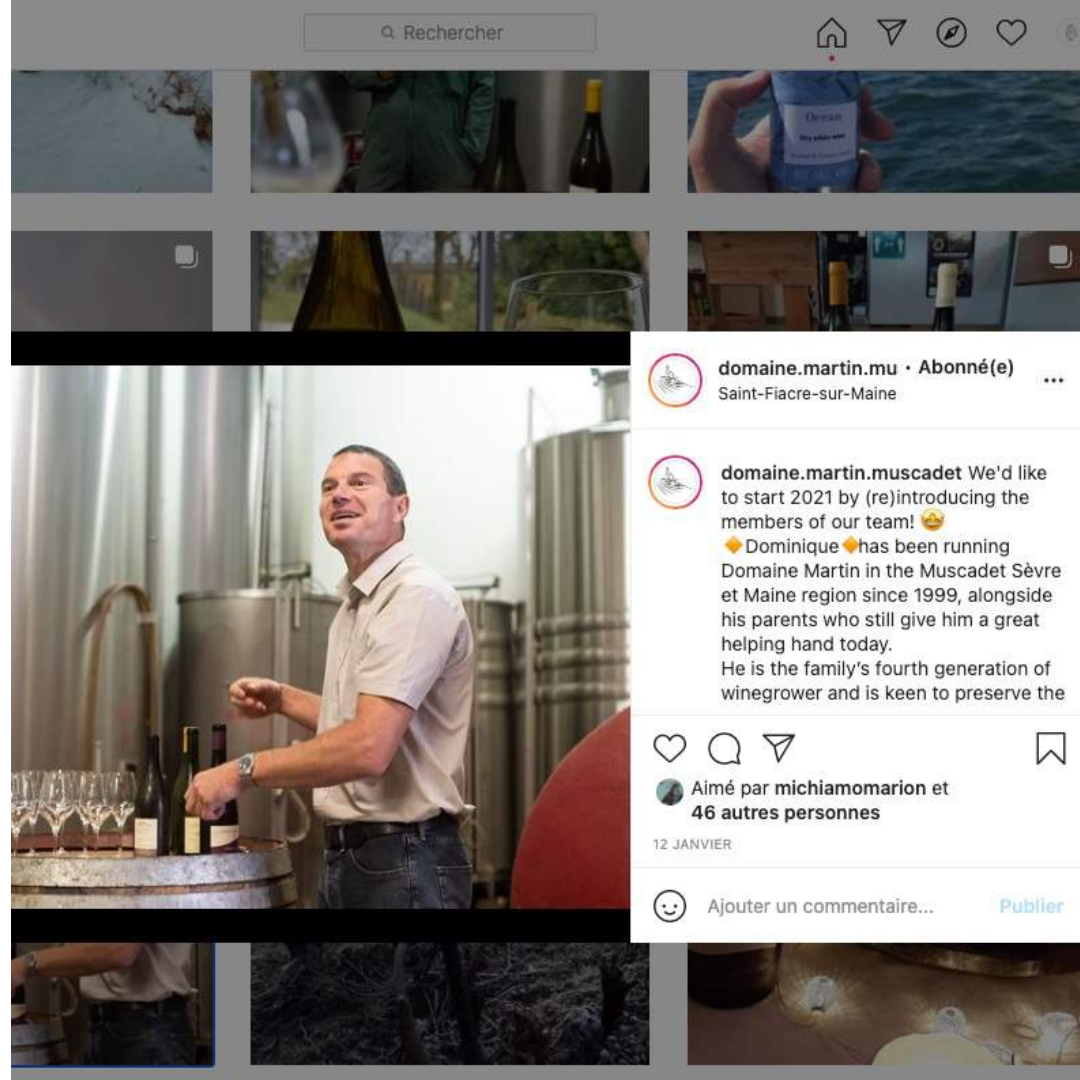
Rechercher

Ocean

domaine.martin.mu • Abonné(e)
Saint-Fiacre-sur-Maine

domaine.martin.muscadet We'd like to start 2021 by (re)introducing the members of our team! 🤩
🔶Dominique🔶has been running Domaine Martin in the Muscadet Sèvre et Maine region since 1999, alongside his parents who still give him a great helping hand today.
He is the family's fourth generation of winegrower and is keen to preserve the

Aimé par michiamomarion et 46 autres personnes
12 JANVIER

Ajouter un commentaire...
Publier